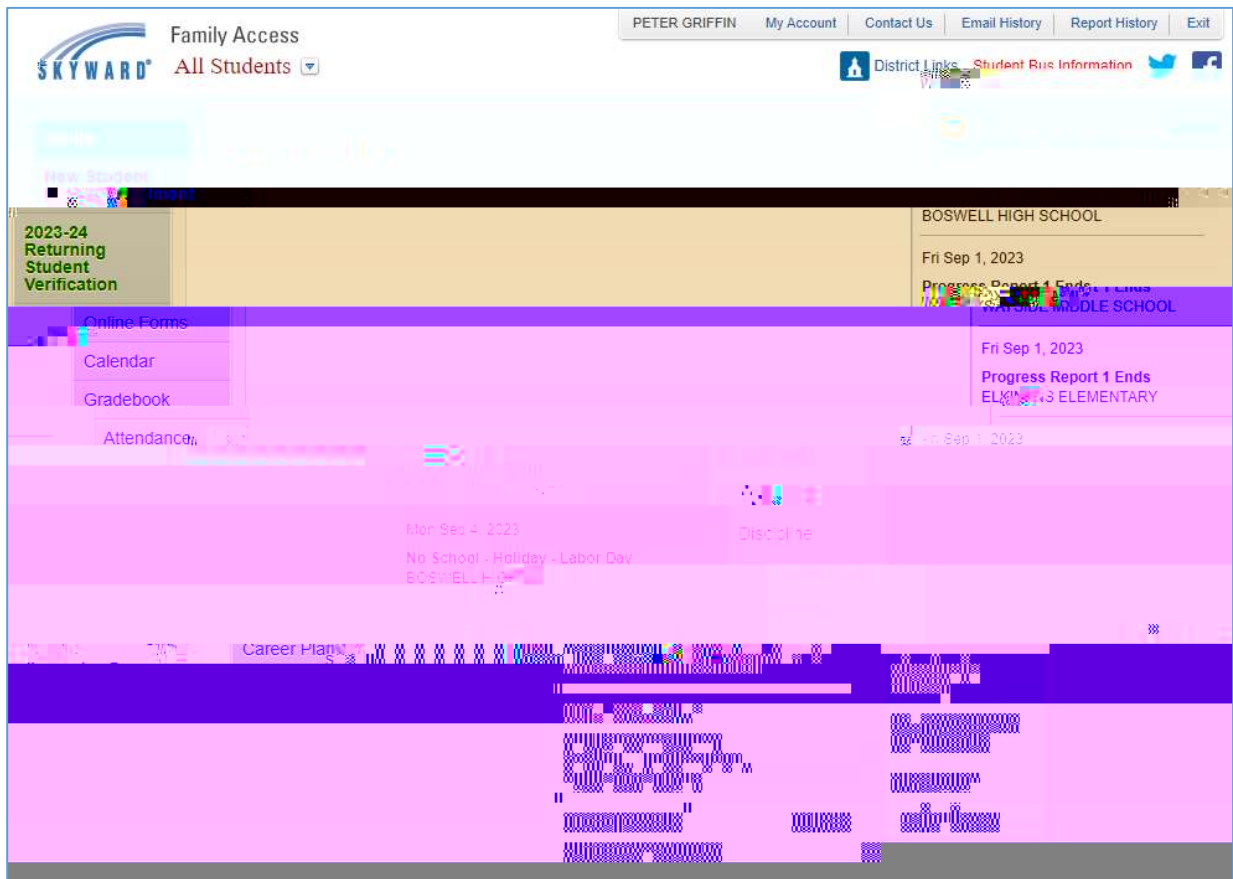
SKYWARD® Family Access
All Students

PETER GRIFFIN | My Account | Contact Us | Email History | Report History | Exit

District Links | Student Bus Information

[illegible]
New Student
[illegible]

2023-24 Returning Student Verification

Online Forms
Calendar
Gradebook
Attendance
Career Plans

BOSWELL HIGH SCHOOL
Fri Sep 1, 2023
Progress Report 1 Ends
WAYSIDE MIDDLE SCHOOL
Fri Sep 1, 2023
Progress Report 1 Ends
ELK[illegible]S ELEMENTARY
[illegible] Sep 1, 2023

Mon Sep 4, 2023
No School - Holiday - Labor Day
BOSWELL H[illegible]

Discipline